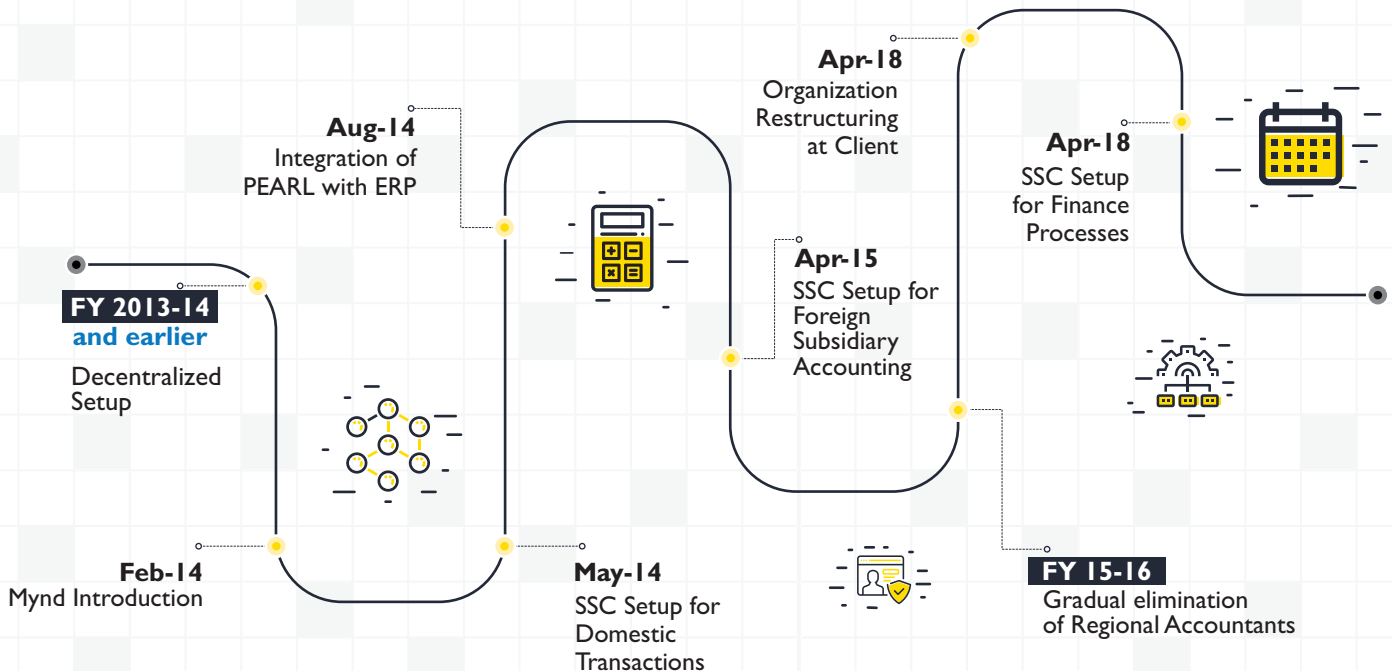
FY 2013-14
and earlier

Decentralized Setup

Feb-14
Mynd Introduction

Aug-14
Integration of PEARL with ERP

May-14
SSC Setup for Domestic Transactions

Apr-18
Organization Restructuring at Client

Apr-15
SSC Setup for Foreign Subsidiary Accounting

Apr-18
SSC Setup for Finance Processes

FY 15-16
Gradual elimination of Regional Accountants